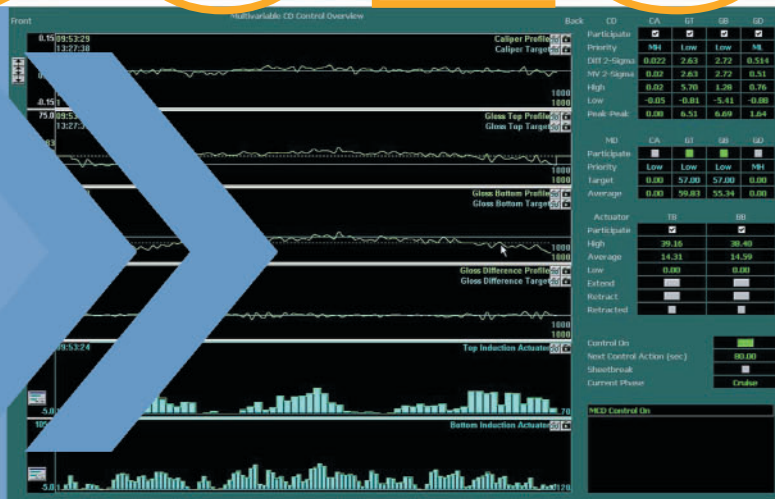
Front Multivariable CD Control Overview Back

0.15 09:53:29
13:27:38
Caliper Profile
Caliper Target
-0.15 1000 1000

75.0 09:53:29
13:27:38
Gloss Top Profile
Gloss Top Target
1000 1000

Gloss Bottom Profile
Gloss Bottom Target
1000 1000

Gloss Difference Profile
Gloss Difference Target
1000 1000

09:53:24
Top Induction Actuator
-5.0 70

Bottom Induction Actuator
-5.0 120

| CD | CA | GT | GB | GD |
|---|---|---|---|---|
| Participate | ☑ | ☑ | ☑ | ☑ |
| Priority | MH | Low | Low | ML |
| Diff 2-Sigma | 0.022 | 2.63 | 2.72 | 0.514 |
| MV 2-Sigma | 0.02 | 2.63 | 2.72 | 0.51 |
| High | 0.02 | 5.70 | 1.28 | 0.76 |
| Low | -0.05 | -0.81 | -5.41 | -0.88 |
| Peak-Peak | 0.08 | 6.51 | 6.69 | 1.64 |

| MD | CA | GT | GB | GD |
|---|---|---|---|---|
| Participate | | | | |
| Priority | Low | Low | Low | MH |
| Target | 0.00 | 57.00 | 57.00 | 0.00 |
| Average | 0.00 | 59.83 | 55.34 | 0.00 |

| Actuator | TB | BB |
|---|---|---|
| Participate | ☑ | ☑ |
| High | 39.16 | 38.40 |
| Average | 14.31 | 14.59 |
| Low | 0.00 | 0.00 |
| Extend | | |
| Retract | | |
| Retracted | | |

Control On
Next Control Action (sec) 80.00
Sheetbreak
Current Phase Cruise

MCD Control On